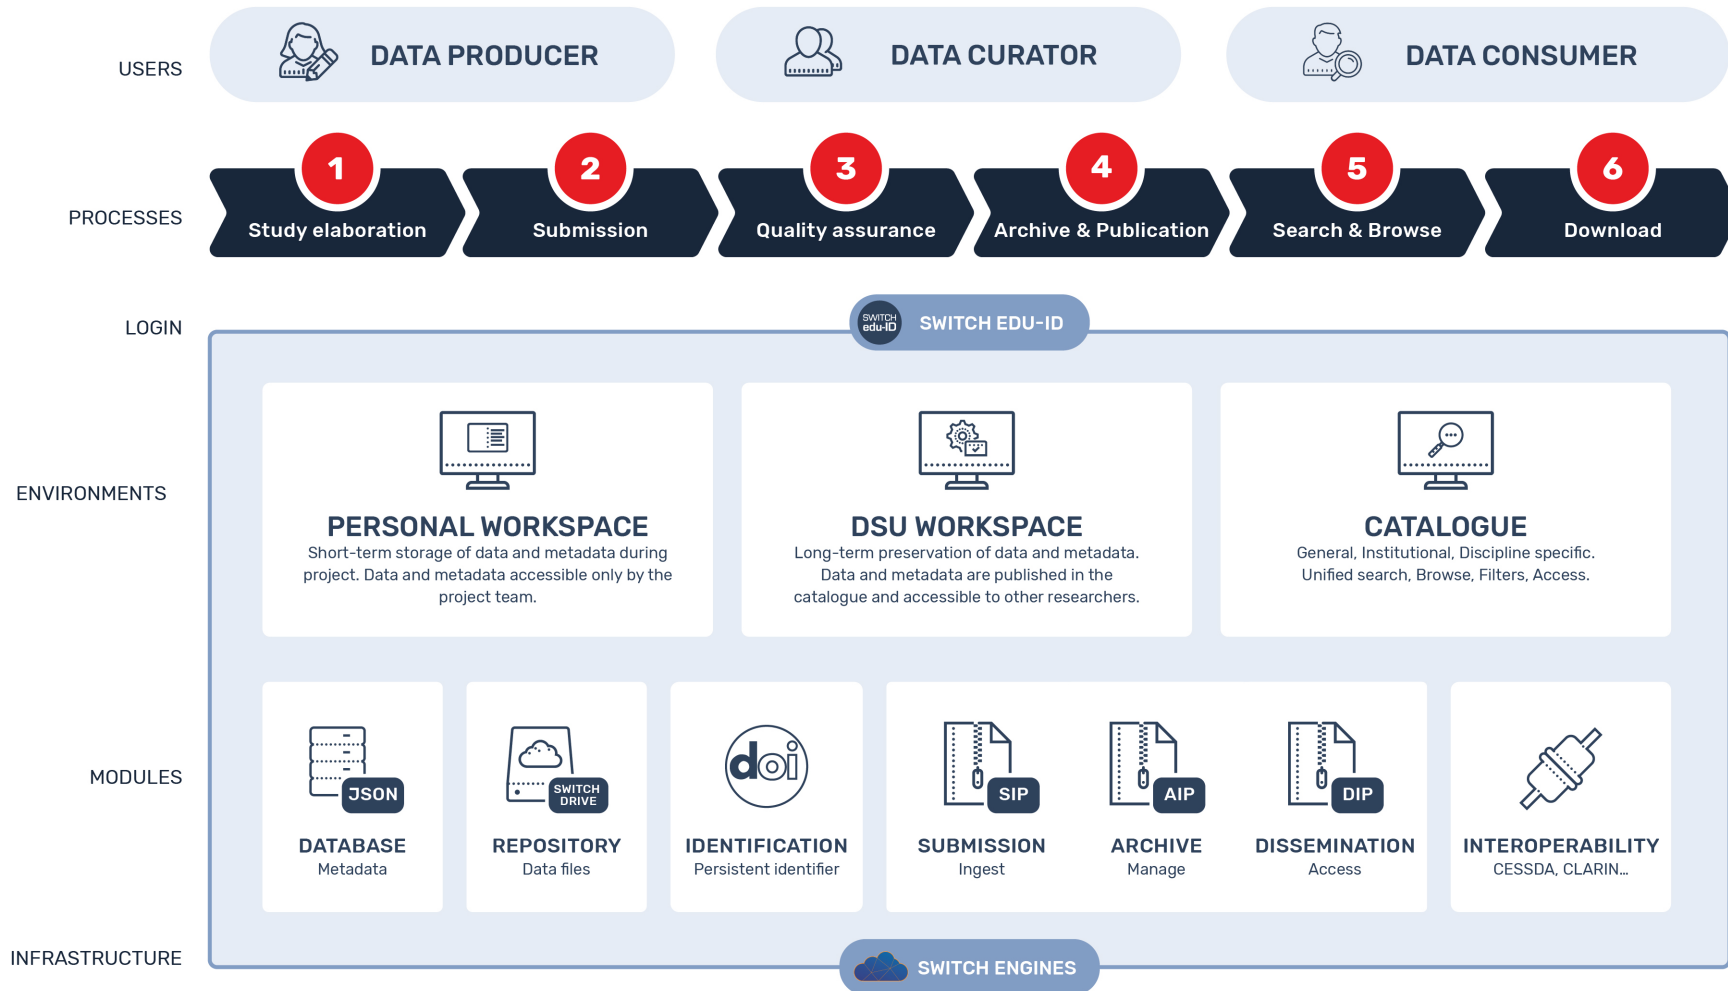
USERS

DATA PRODUCER

DATA CURATOR

DATA CONSUMER

PROCESSES

1 Study elaboration

2 Submission

3 Quality assurance

4 Archive & Publication

5 Search & Browse

6 Download

LOGIN

SWITCH edu-ID SWITCH EDU-ID

ENVIRONMENTS

PERSONAL WORKSPACE
Short-term storage of data and metadata during project. Data and metadata accessible only by the project team.

DSU WORKSPACE
Long-term preservation of data and metadata. Data and metadata are published in the catalogue and accessible to other researchers.

CATALOGUE
General, Institutional, Discipline specific. Unified search, Browse, Filters, Access.

MODULES

JSON
DATABASE
Metadata

SWITCH DRIVE
REPOSITORY
Data files

doi
IDENTIFICATION
Persistent identifier

SIP
SUBMISSION
Ingest

AIP
ARCHIVE
Manage

DIP
DISSEMINATION
Access

INTEROPERABILITY
CESSDA, CLARIN...

INFRASTRUCTURE

SWITCH ENGINES